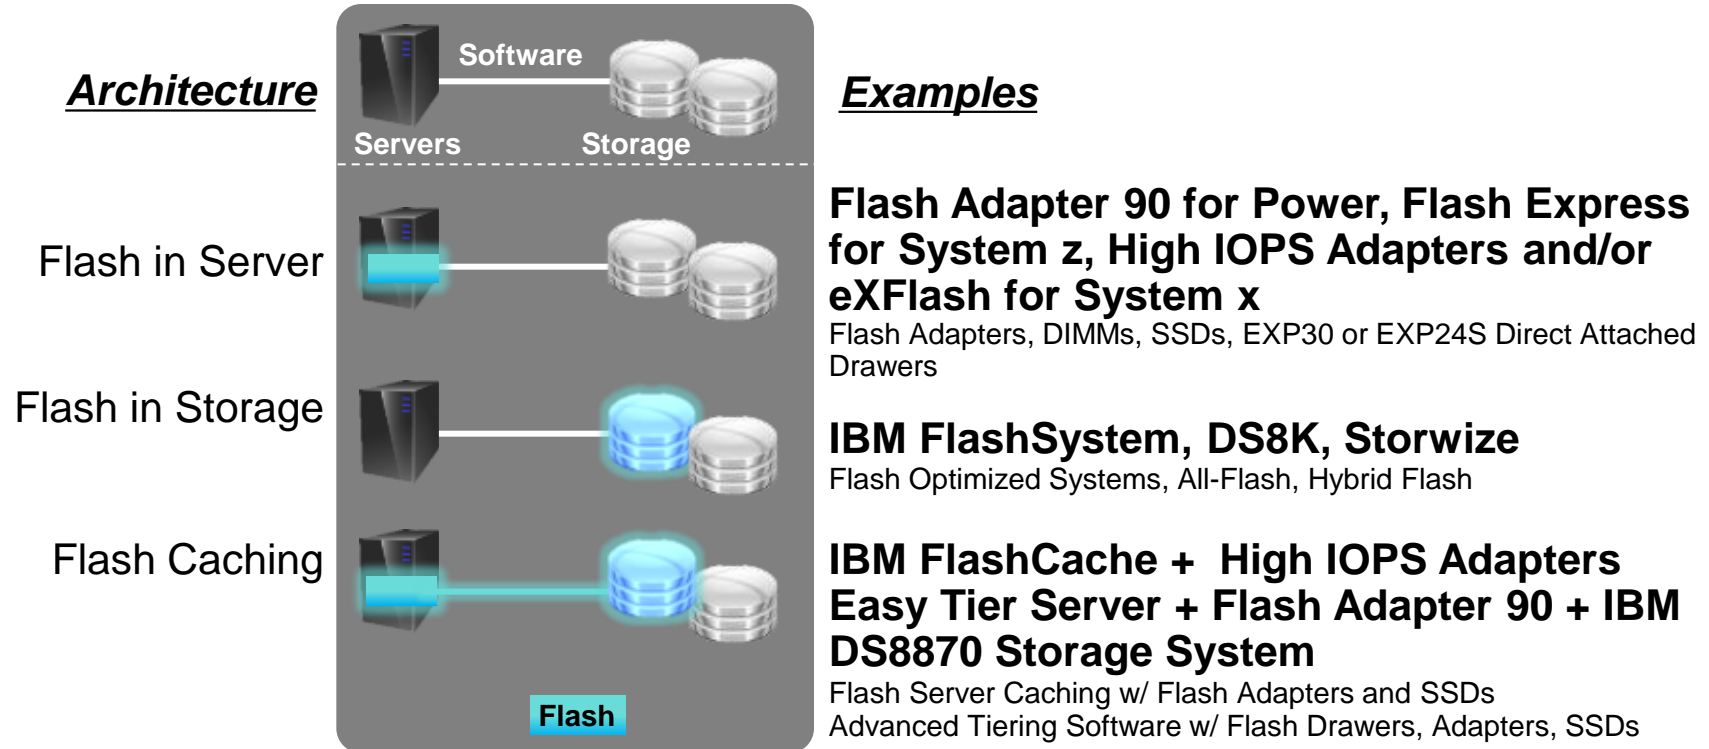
Architecture

Software

Servers

Storage

Examples

Flash in Server

Flash Adapter 90 for Power, Flash Express for System z, High IOPS Adapters and/or eXFlash for System x
Flash Adapters, DIMMs, SSDs, EXP30 or EXP24S Direct Attached Drawers

Flash in Storage

IBM FlashSystem, DS8K, Storwize
Flash Optimized Systems, All-Flash, Hybrid Flash

Flash Caching

IBM FlashCache + High IOPS Adapters
Easy Tier Server + Flash Adapter 90 + IBM DS8870 Storage System
Flash Server Caching w/ Flash Adapters and SSDs
Advanced Tiering Software w/ Flash Drawers, Adapters, SSDs

Flash